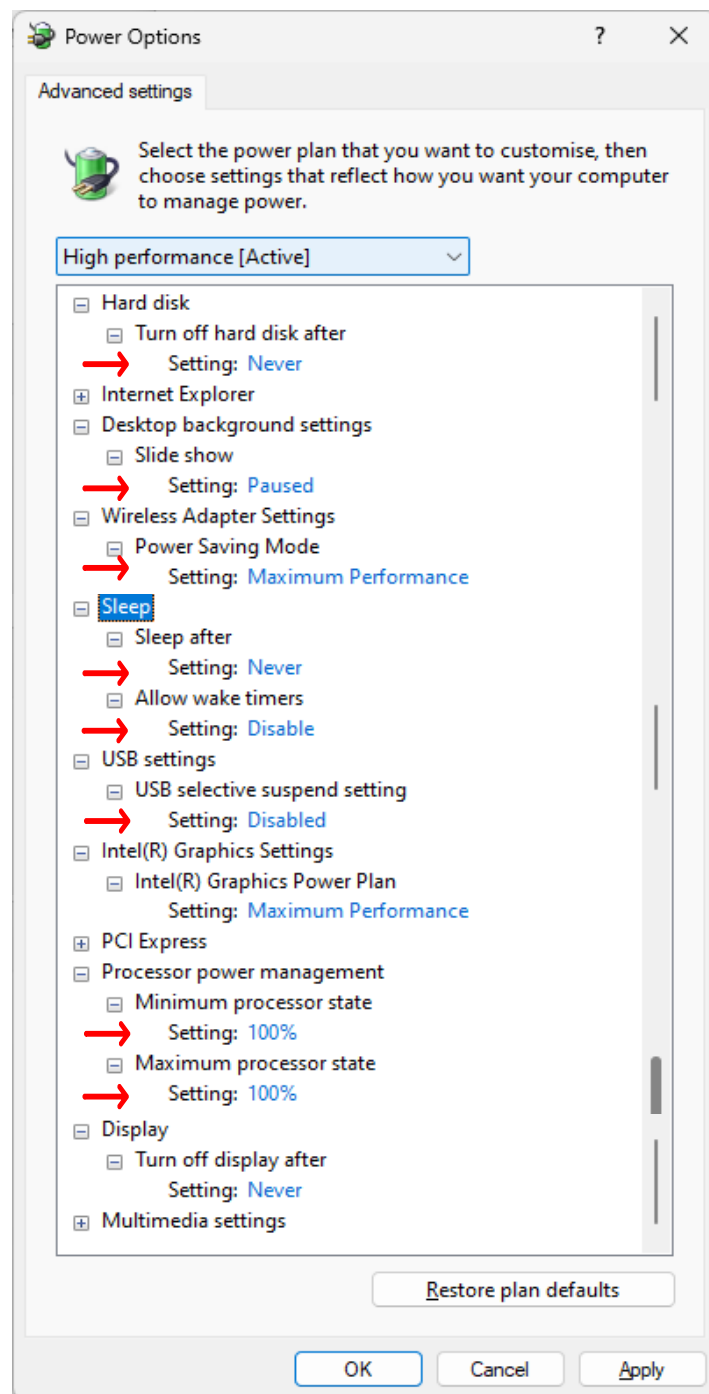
Power Options ? ✕

Advanced settings

Select the power plan that you want to customise, then choose settings that reflect how you want your computer to manage power.

High performance [Active]

⊟ Hard disk
⊟ Turn off hard disk after
Setting: Never
⊞ Internet Explorer
⊟ Desktop background settings
⊟ Slide show
Setting: Paused
⊟ Wireless Adapter Settings
⊟ Power Saving Mode
Setting: Maximum Performance
⊟ Sleep
⊟ Sleep after
Setting: Never
⊟ Allow wake timers
Setting: Disable
⊟ USB settings
⊟ USB selective suspend setting
Setting: Disabled
⊟ Intel(R) Graphics Settings
⊟ Intel(R) Graphics Power Plan
Setting: Maximum Performance
⊞ PCI Express
⊟ Processor power management
⊟ Minimum processor state
Setting: 100%
⊟ Maximum processor state
Setting: 100%
⊟ Display
⊟ Turn off display after
Setting: Never
⊞ Multimedia settings

Restore plan defaults

OK Cancel Apply